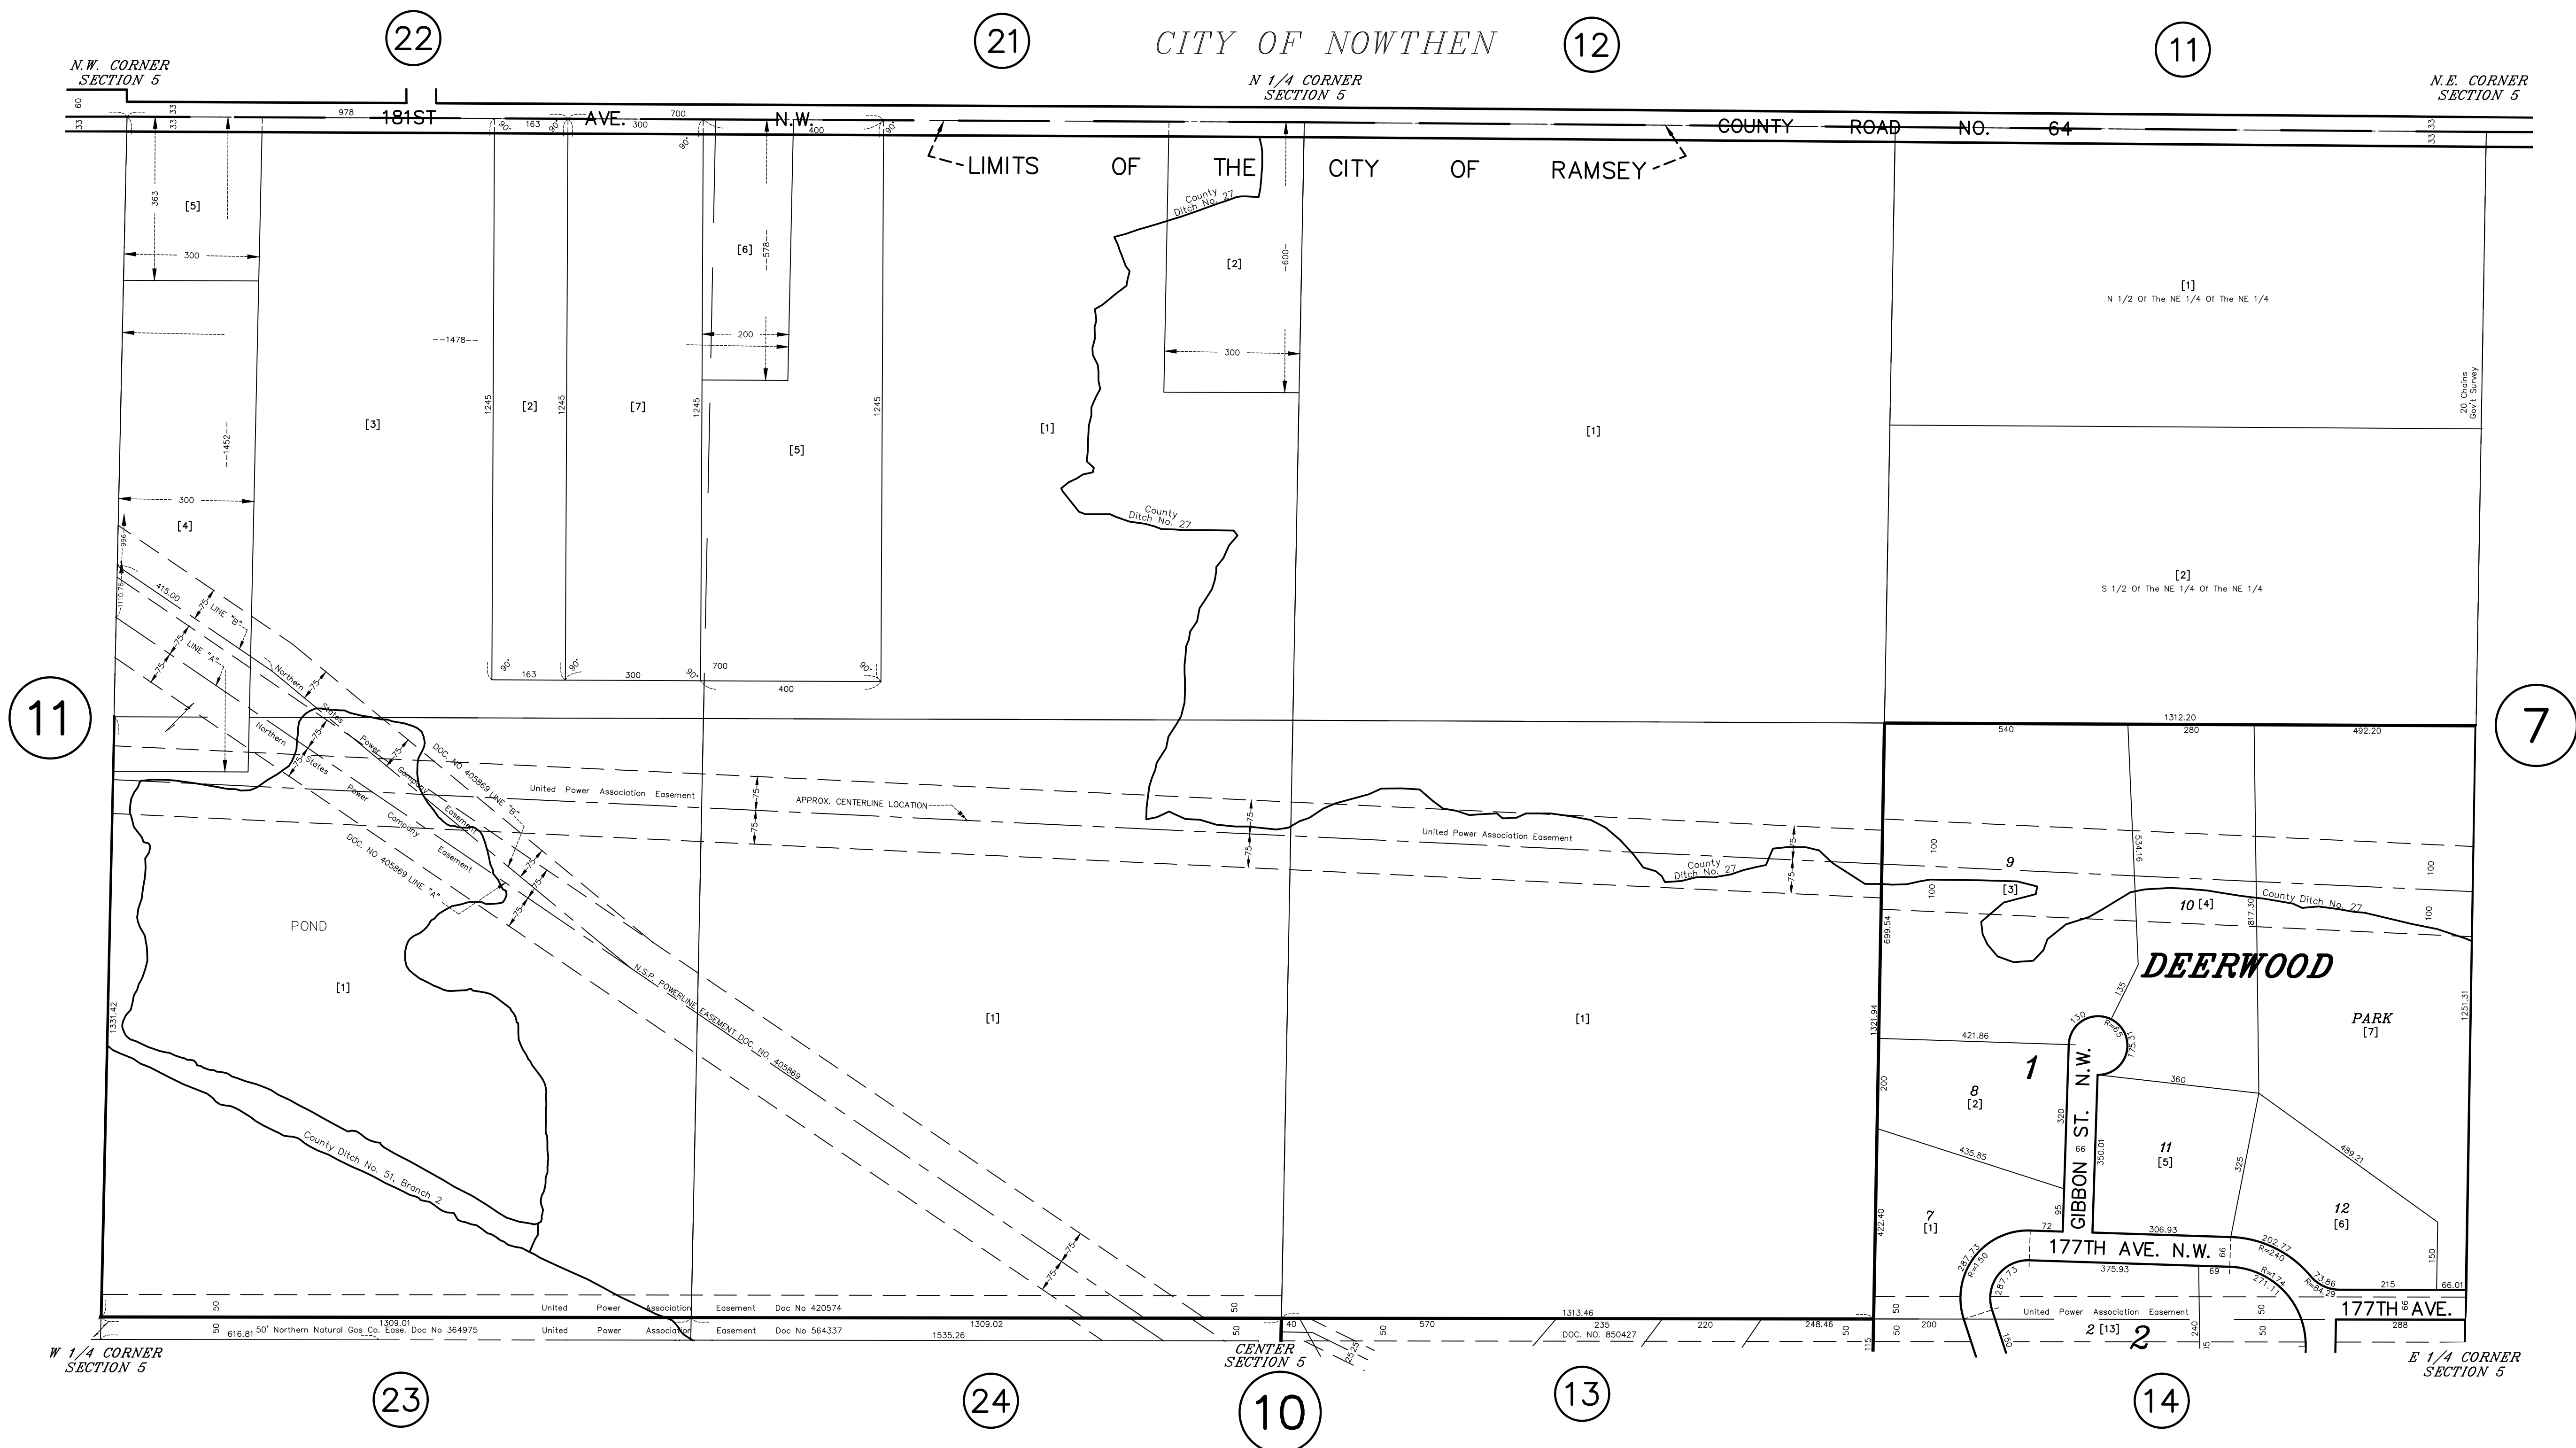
22
21
CITY OF NOWTHEN
12
11

N.W. CORNER
SECTION 5

N 1/4 CORNER
SECTION 5

N.E. CORNER
SECTION 5

60
33
33
33
978
181ST
163
AVE.
300
700
N.W.
400
90°
90°
90°
90°
COUNTY ROAD NO. 64
33
33

LIMITS OF THE CITY OF RAMSEY

363
[5]
300
[6]
578
200
County Ditch No. 27
[2]
600
300
[1]
N 1/2 Of The NE 1/4 Of The NE 1/4
20 Chains Govt Survey

1478
1245
[2]
1245
[7]
1245
[5]
1245
[3]
[1]
[1]
1452
300
[4]
County Ditch No. 27
[2]
S 1/2 Of The NE 1/4 Of The NE 1/4

996
1110.76
415.00
75
LINE "B"
75
LINE "A"
75
90°
163
90°
300
90°
700
400
90°

11
Northern States Power Company Easement
Northern States Power Company Easement
DOC. NO 405869 LINE "B"
DOC. NO 405869 LINE "A"
75
75
75
75
75
United Power Association Easement
75
75
APPROX. CENTERLINE LOCATION
75
75
United Power Association Easement
County Ditch No. 27
75
75
1312.20
540
280
492.20
7

100
9
[3]
100
534.16
100
10 [4]
County Ditch No. 27
817.30
100
699.54
POND
[1]
N.S.P. POWERLINE EASEMENT DOC. NO. 405869
[1]
[1]
DEERWOOD
1321.94
1331.42
135
130
R=65
175.31
PARK
[7]
1251.31
421.86
1
GIBBON ST. N.W.
8
[2]
360
200
320
66
350.01
11
[5]
435.85
489.21
County Ditch No. 51, Branch 2
325
7
[1]
95
72
12
[6]
422.40
306.93
177TH AVE. N.W.
66
202.77
R=240
287.73
R=150
287.73
375.93
69
R=174
271.11
73.86
R=84.29
215
66.01
150
75
75
50
1309.01
United Power Association Easement Doc No 420574
50
1313.46
United Power Association Easement
50
177TH AVE.
50
616.81
50' Northern Natural Gas Co. Ease. Doc No 364975
United Power Association Easement Doc No 564337
1309.02
1535.26
50
40
50
570
235
DOC. NO. 850427
220
248.46
50
50
200
150
2 [13]
2
240
50
288
115
25
25

W 1/4 CORNER
SECTION 5
23
24
CENTER
SECTION 5
10
13
14
E 1/4 CORNER
SECTION 5